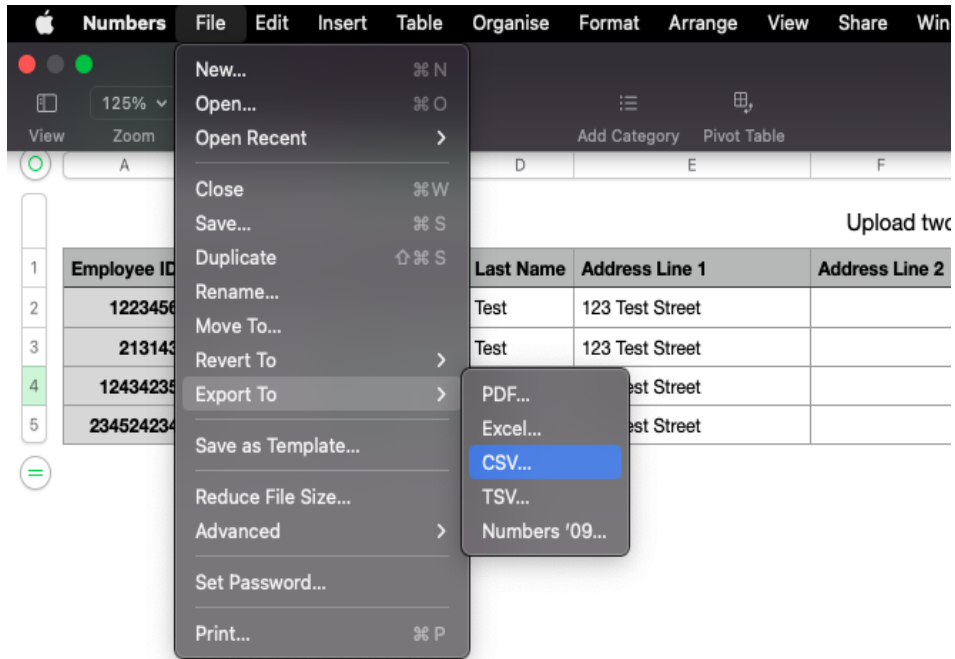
Numbers File Edit Insert Table Organise Format Arrange View Share Win

125%

View Zoom

Add Category Pivot Table

New... ⌘N
Open... ⌘O
Open Recent >

Close ⌘W
Save... ⌘S
Duplicate ⇧⌘S
Rename...
Move To...
Revert To >
Export To >

Save as Template...

Reduce File Size...
Advanced >

Set Password...

Print... ⌘P

PDF...
Excel...
CSV...
TSV...
Numbers '09...

A D E F

Upload two

| | Employee ID | Last Name | Address Line 1 | Address Line 2 |
|---|---|---|---|---|
| 1 | Employee ID | Last Name | Address Line 1 | Address Line 2 |
| 2 | 1223456 | Test | 123 Test Street | |
| 3 | 213143 | Test | 123 Test Street | |
| 4 | 12434235 | | est Street | |
| 5 | 23452423 | | est Street | |